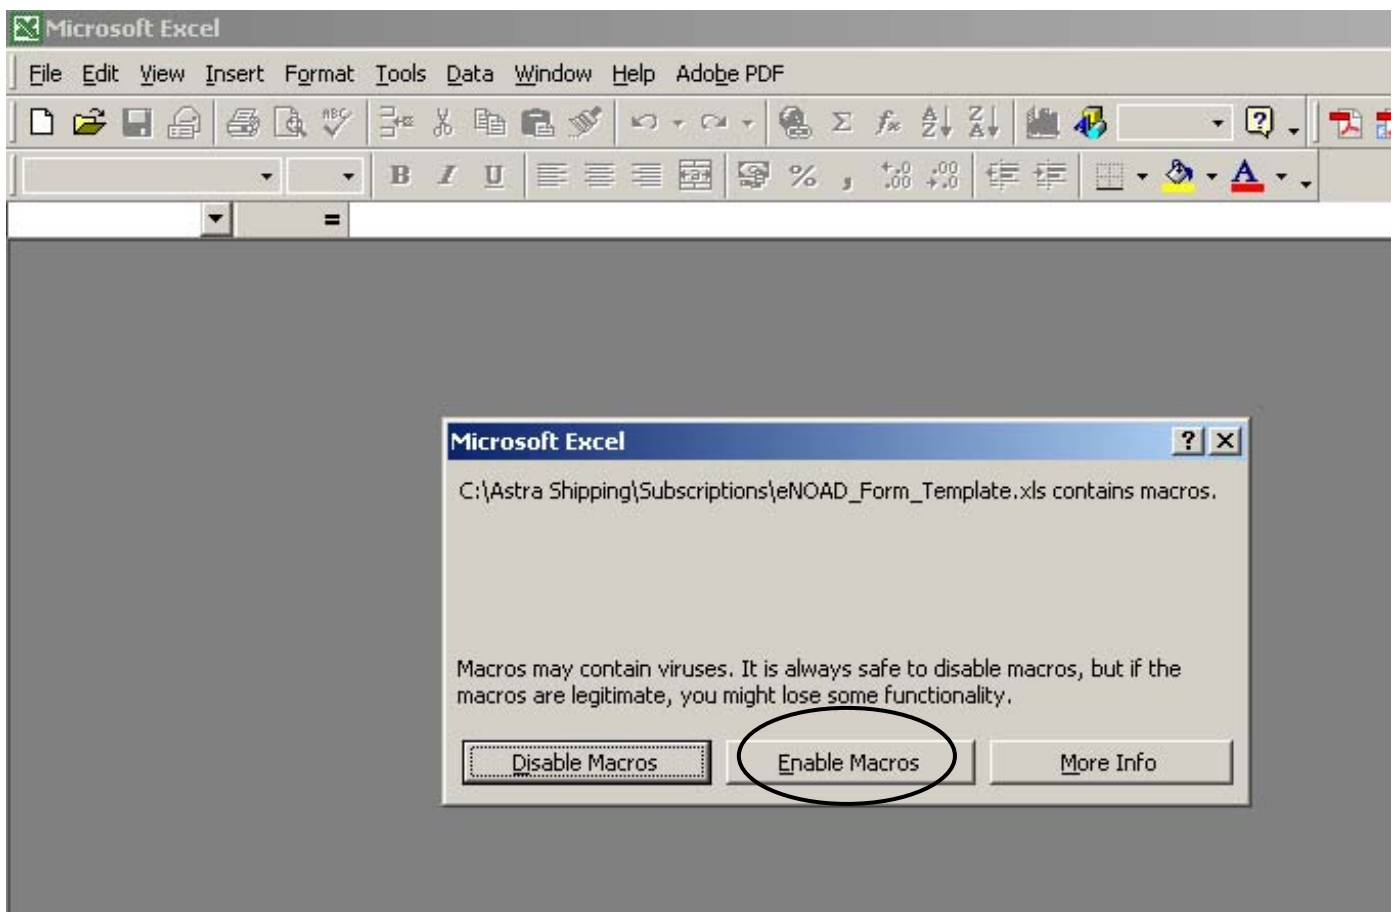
Microsoft Excel

File Edit View Insert Format Tools Data Window Help Adobe PDF

B I U %

=

Microsoft Excel ? X

C:\Astra Shipping\Subscriptions\eNOAD_Form_Template.xls contains macros.

Macros may contain viruses. It is always safe to disable macros, but if the macros are legitimate, you might lose some functionality.

Disable Macros Enable Macros More Info